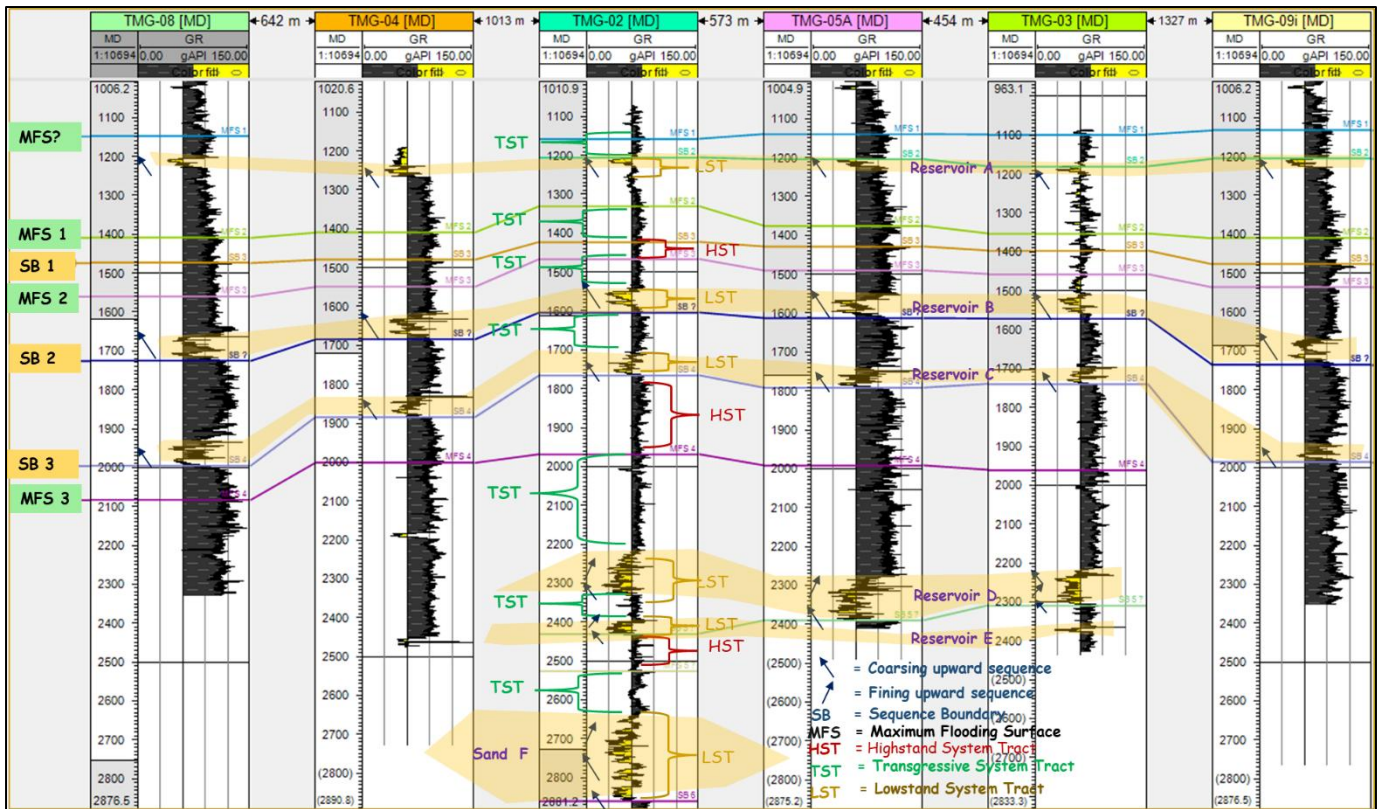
TMG-08 [MD] 642 m TMG-04 [MD] 1013 m TMG-02 [MD] 573 m TMG-05A [MD] 454 m TMG-03 [MD] 1327 m TMG-09i [MD]

MD GR
1:10694 0.00 gAPI 150.00
Color fill

MFS?
MFS 1
SB 1
MFS 2
SB 2
SB 3
MFS 3

1006.2
1100
1200
1300
1400
1500
1600
1700
1800
1900
2000
2100
2200
2300
2400
2500
2600
2700
2800
2876.5

1020.6
(2800)
(2890.8)

1010.9
2881.2

1004.9
(2500)
(2600)
(2700)
(2800)
(2875.2)

963.1
(2500)
(2600)
(2700)
(2833.3)

(2800)
(2876.5)

MFS 1
SB 2
MFS 2
SB 3
MFS 3
SB ?
SB 4
MFS 4
SB 5?
SB 5
SB 6

TST
LST
TST
HST
TST
LST
TST
LST
HST
TST
LST
TST
LST
HST
TST
LST

Reservoir A
Reservoir B
Reservoir C
Reservoir D
Reservoir E
Sand F

= Coarsing upward sequence
= Fining upward sequence
SB = Sequence Boundary
MFS = Maximum Flooding Surface
HST = Highstand System Tract
TST = Transgressive System Tract
LST = Lowstand System Tract